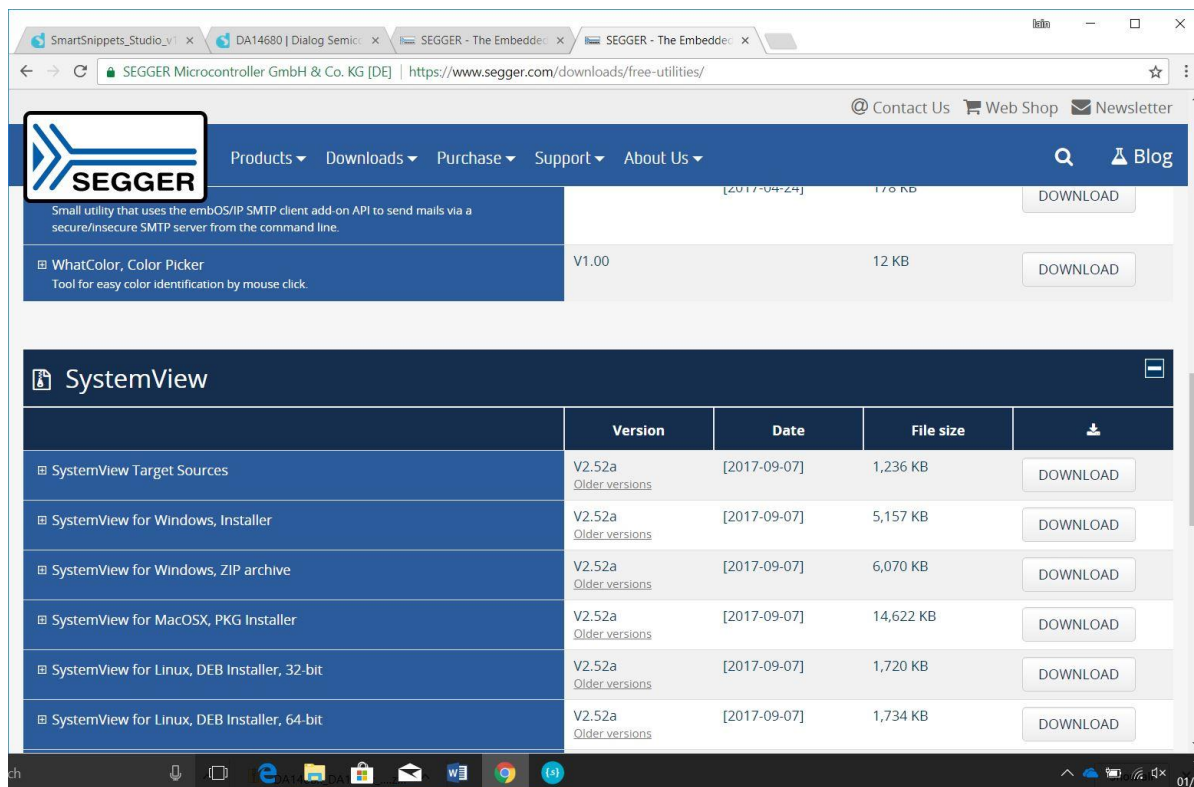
SmartSnippets_Studio_v1 × | DA14680 | Dialog Semic × | SEGGER - The Embeddec × | SEGGER - The Embeddec ×

SEGGER Microcontroller GmbH & Co. KG [DE] | https://www.segger.com/downloads/free-utilities/

@ Contact Us   Web Shop   Newsletter

SEGGER

Products ▾   Downloads ▾   Purchase ▾   Support ▾   About Us ▾   Blog

Small utility that uses the embOS/IP SMTP client add-on API to send mails via a secure/insecure SMTP server from the command line. | [2017-04-24] | 178 KB | DOWNLOAD

⊞ WhatColor, Color Picker
Tool for easy color identification by mouse click. | V1.00 | 12 KB | DOWNLOAD

SystemView

| | Version | Date | File size | |
|---|---|---|---|---|
| ⊞ SystemView Target Sources | V2.52a Older versions | [2017-09-07] | 1,236 KB | DOWNLOAD |
| ⊞ SystemView for Windows, Installer | V2.52a Older versions | [2017-09-07] | 5,157 KB | DOWNLOAD |
| ⊞ SystemView for Windows, ZIP archive | V2.52a Older versions | [2017-09-07] | 6,070 KB | DOWNLOAD |
| ⊞ SystemView for MacOSX, PKG Installer | V2.52a Older versions | [2017-09-07] | 14,622 KB | DOWNLOAD |
| ⊞ SystemView for Linux, DEB Installer, 32-bit | V2.52a Older versions | [2017-09-07] | 1,720 KB | DOWNLOAD |
| ⊞ SystemView for Linux, DEB Installer, 64-bit | V2.52a Older versions | [2017-09-07] | 1,734 KB | DOWNLOAD |

ch